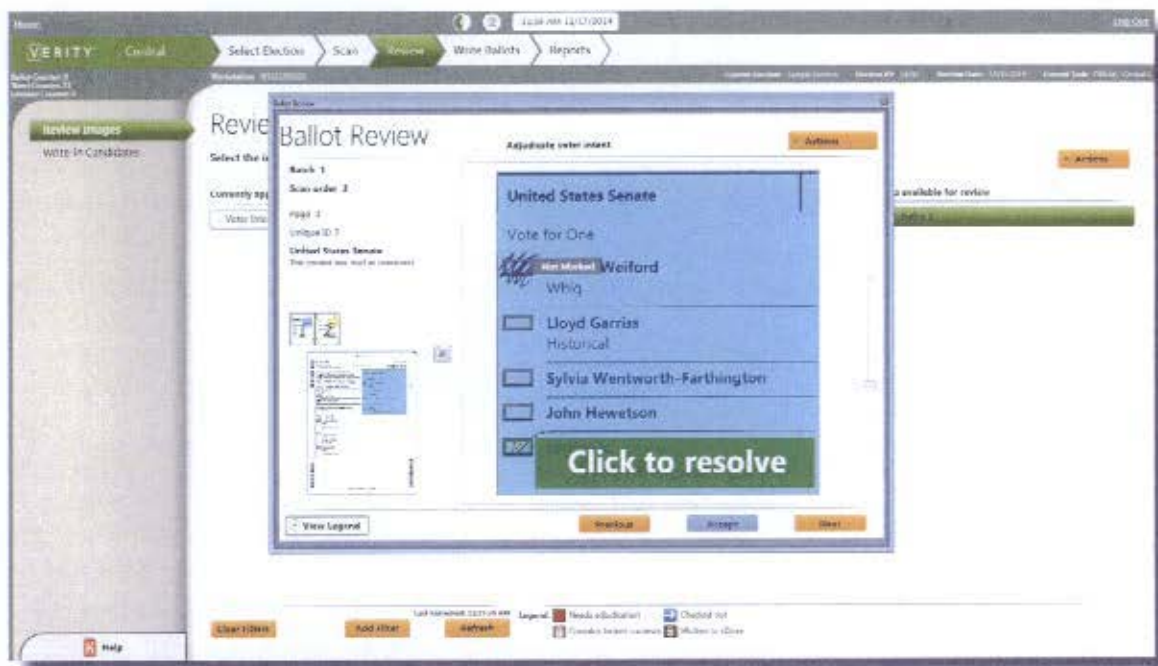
Home

11:58 AM 12/17/2014

Log Out

VERITY Central

Select Election

Scan

Review

Write Ballots

Reports

Review Images

Write-In Candidates

Revie

Select the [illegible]

Currently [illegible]

Vote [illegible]

Actions

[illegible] available for review

Ballot Review

Batch 1

Scan order 2

Page 1

Unique ID 7

United States Senate

Adjudicate voter intent

Actions

United States Senate

Vote for One

Not Marked Weiford

Whig

Lloyd Garriss

Historical

Sylvia Wentworth-Farthington

John Hewetson

Click to resolve

View Legend

Previous

Accept

Next

Clear Filters

Add Filter

Refresh

Legend:

Needs adjudication

Checked out

Help